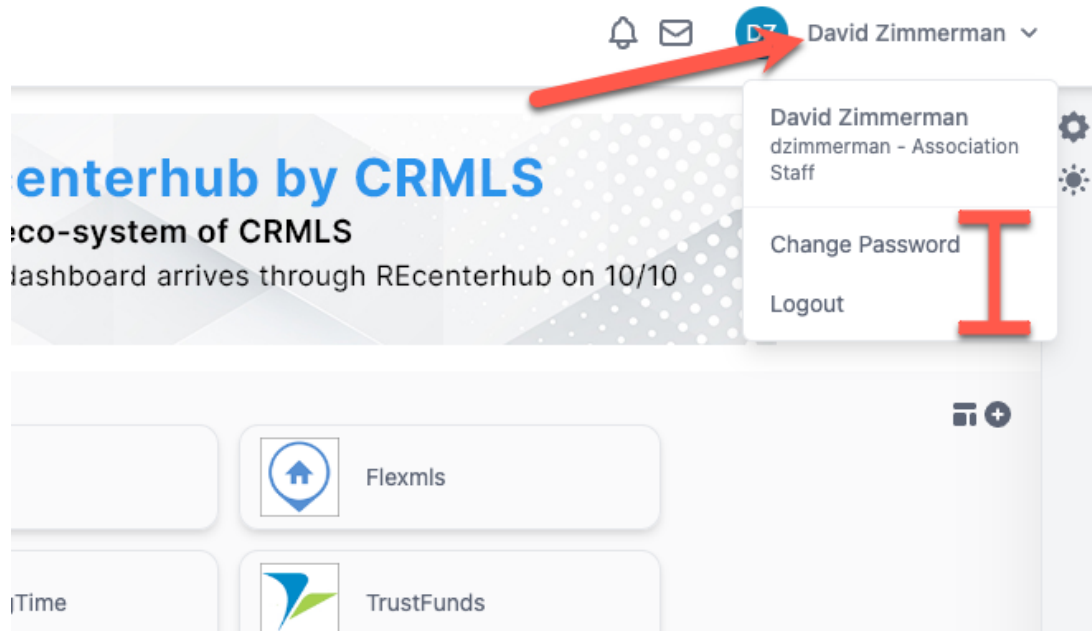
DZ David Zimmerman

David Zimmerman
dzimmerman - Association Staff

Change Password

Logout

enterhub by CRMLS
eco-system of CRMLS
dashboard arrives through REcenterhub on 10/10

Flexmls

gTime

TrustFunds